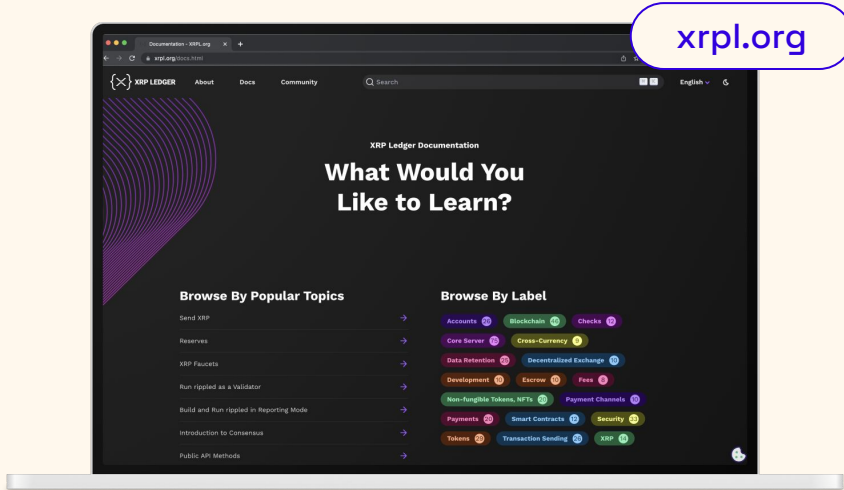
xrpl.org

Documentation - XRPL.org

xrpl.org/docs.html

XRP LEDGER About Docs Community

Search

English

XRP Ledger Documentation

What Would You Like to Learn?

Browse By Popular Topics

Send XRP

Reserves

XRP Faucets

Run rippled as a Validator

Build and Run rippled in Reporting Mode

Introduction to Consensus

Public API Methods

Browse By Label

Accounts 20
Blockchain 46
Checks 12
Core Server 75
Cross-Currency 9
Data Retention 25
Decentralized Exchange 15
Development 10
Escrow 10
Fees 8
Non-fungible Tokens, NFTs 20
Payment Channels 10
Payments 20
Smart Contracts 12
Security 33
Tokens 29
Transaction Sending 26
XRP 14